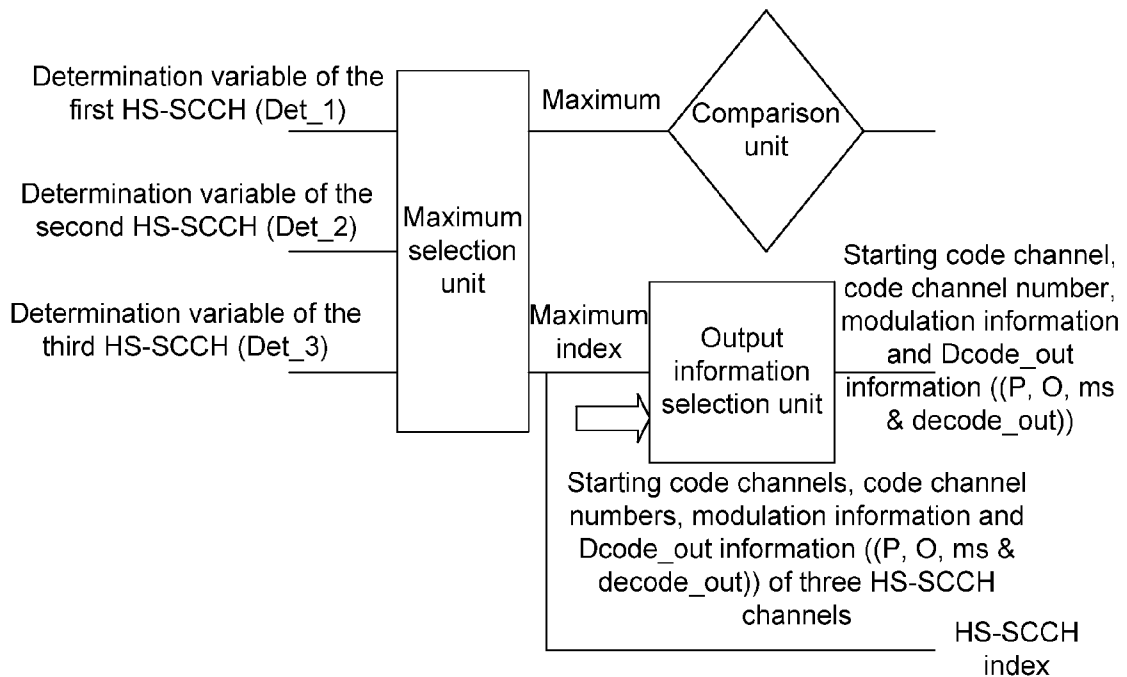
Determination variable of the first HS-SCCH (Det_1)

Determination variable of the second HS-SCCH (Det_2)

Determination variable of the third HS-SCCH (Det_3)

Maximum selection unit

Maximum

Comparison unit

Maximum index

Output information selection unit

Starting code channel, code channel number, modulation information and Dcode_out information ((P, O, ms & decode_out))

Starting code channels, code channel numbers, modulation information and Dcode_out information ((P, O, ms & decode_out)) of three HS-SCCH channels

HS-SCCH index